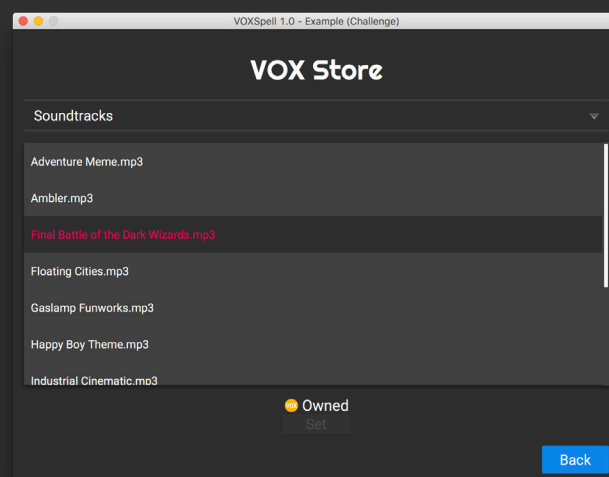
VOXSpell 1.0 - Example (Challenge)

VOX Store

Soundtracks

Adventure Meme.mp3

Ambler.mp3

Final Battle of the Dark Wizards.mp3

Floating Cities.mp3

Gaslamp Funworks.mp3

Happy Boy Theme.mp3

Industrial Cinematic.mp3

VOX Owned

Set

Back